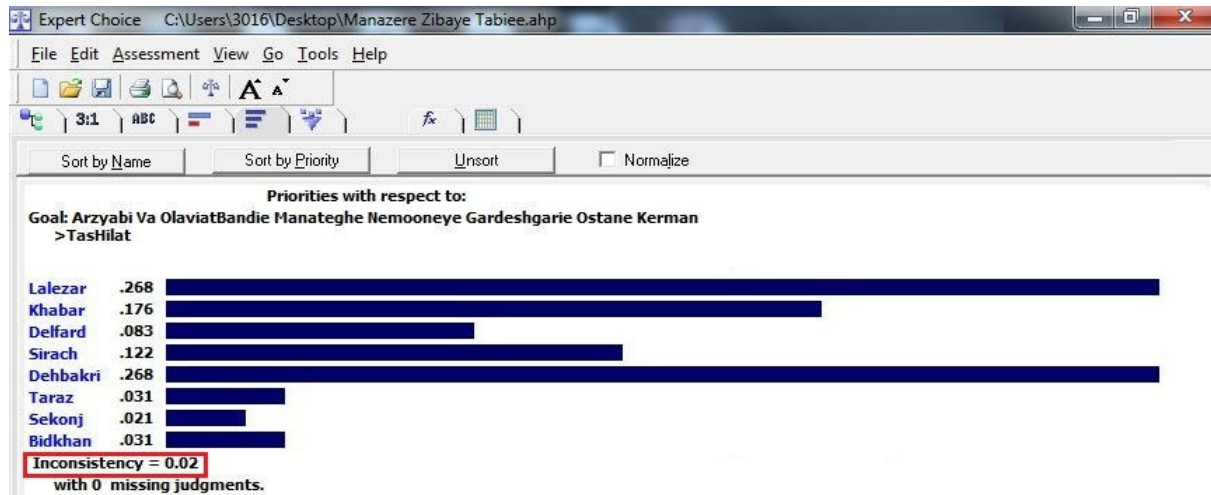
Expert Choice C:\Users\3016\Desktop\Manazere Zibaye Tabiee.ahp

File Edit Assessment View Go Tools Help

3:1 ABC

Sort by Name | Sort by Priority | Unsort | Normalize

Priorities with respect to:
Goal: Arzyabi Va OlaviatBandie Manateghe Nemooneye Gardeshgarie Ostane Kerman
>TasHilat

Lalezar .268
Khabar .176
Delfard .083
Sirach .122
Dehbakri .268
Taraz .031
Sekonj .021
Bidkhan .031
Inconsistency = 0.02
with 0 missing judgments.